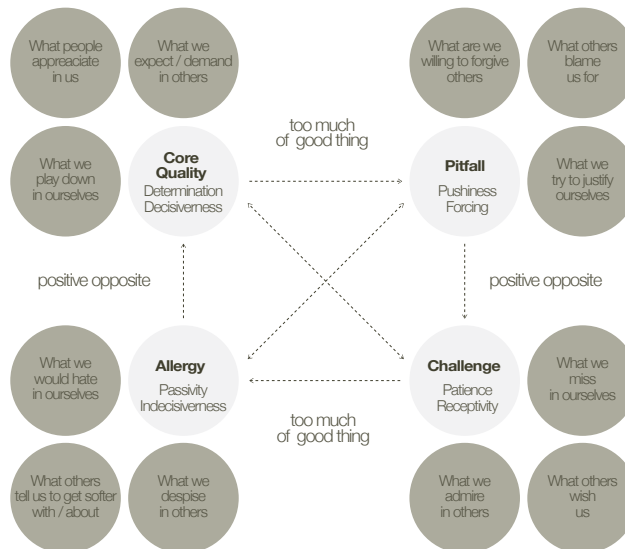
What people appreaciate in us

What we expect / demand in others

What we play down in ourselves

Core Quality
Determination
Decisiveness

too much of good thing

What are we willing to forgive others

What others blame us for

Pitfall
Pushiness
Forcing

What we try to justify ourselves

positive opposite

positive opposite

What we would hate in ourselves

Allergy
Passivity
Indecisiveness

too much of good thing

Challenge
Patience
Receptivity

What we miss in ourselves

What others tell us to get softer with / about

What we despise in others

What we admire in others

What others wish us